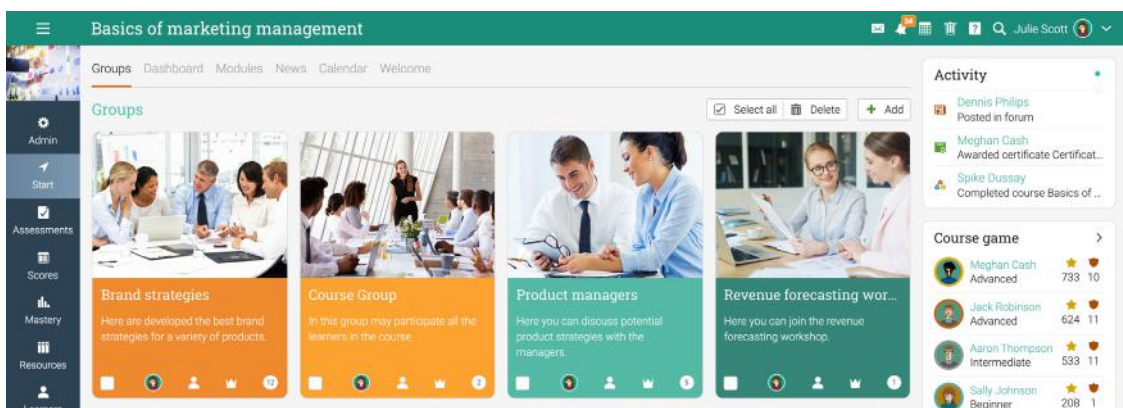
Basics of marketing management

34

Julie Scott

Admin

Start

Assessments

Scores

Mastery

Resources

Groups Dashboard Modules News Calendar Welcome

Groups

Select all Delete + Add

Brand strategies

Here are developed the best brand strategies for a variety of products.

12

Course Group

In this group may participate all the learners in the course.

2

Product managers

Here you can discuss potential product strategies with the managers.

5

Revenue forecasting wor...

Here you can join the revenue forecasting workshop.

1

Activity

Dennis Philips
Posted in forum

Meghan Cash
Awarded certificate Certificat...

Spike Dussay
Completed course Basics of ...

Course game

Meghan Cash
Advanced
733 10

Jack Robinson
Advanced
624 11

Aaron Thompson
Intermediate
533 11

Sally Johnson
Beginner
208 1